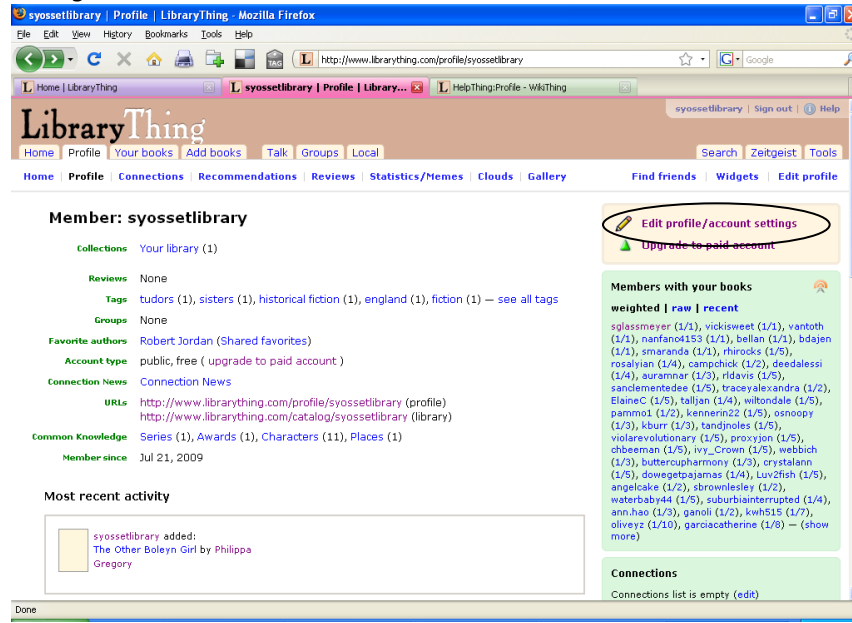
syossetlibrary | Profile | LibraryThing - Mozilla Firefox

File Edit View History Bookmarks Tools Help

http://www.librarything.com/profile/syossetlibrary

Google

Home | LibraryThing

syossetlibrary | Profile | Library...

HelpThing:Profile - WikiThing

syossetlibrary | Sign out | Help

LibraryThing

Home Profile Your books Add books Talk Groups Local

Search Zeitgeist Tools

Home Profile Connections Recommendations Reviews Statistics/Memes Clouds Gallery

Find friends Widgets Edit profile

Member: syossetlibrary

Collections Your library (1)

Reviews None

Tags tudors (1), sisters (1), historical fiction (1), england (1), fiction (1) — see all tags

Groups None

Favorite authors Robert Jordan (Shared favorites)

Account type public, free ( upgrade to paid account )

Connection News Connection News

URLs http://www.librarything.com/profile/syossetlibrary (profile)
http://www.librarything.com/catalog/syossetlibrary (library)

Common Knowledge Series (1), Awards (1), Characters (11), Places (1)

Member since Jul 21, 2009

Most recent activity

syossetlibrary added:
The Other Boleyn Girl by Philippa Gregory

Edit profile/account settings

Upgrade to paid account

Members with your books

weighted | raw | recent

sglassmeyer (1/1), vickisweet (1/1), vantoth (1/1), nanfano4153 (1/1), bellan (1/1), bdajen (1/1), smaranda (1/1), rhirocks (1/5), rosalyian (1/4), campchick (1/2), deedalessi (1/4), auramnar (1/3), rldavis (1/5), sanclementedee (1/5), traceyalexandra (1/2), ElaineC (1/5), taljan (1/4), wiltondale (1/5), pammo1 (1/2), kennerin22 (1/5), osnoopy (1/3), kburr (1/3), tandjnoles (1/5), violarevolutionary (1/5), proxyjon (1/5), chbeeman (1/5), ivy_Crown (1/5), webbich (1/3), buttercupharmony (1/3), crystalann (1/5), dowegetpajamas (1/4), Luv2fish (1/5), angelcake (1/2), sbrownlesley (1/2), waterbaby44 (1/5), suburbiainterrupted (1/4), ann.hao (1/3), ganoli (1/2), kwh515 (1/7), oliveyz (1/10), garciacatherine (1/8) — (show more)

Connections

Connections list is empty (edit)

Done